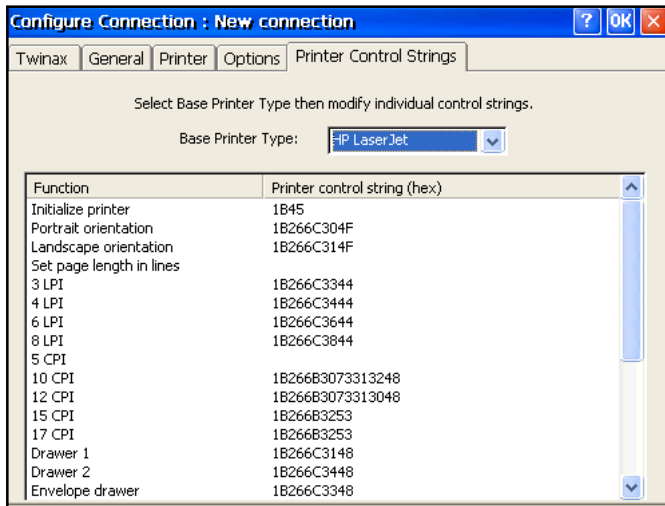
Configure Connection : New connection

? OK ×

Twinax | General | Printer | Options | Printer Control Strings

Select Base Printer Type then modify individual control strings.

Base Printer Type: HP LaserJet

| Function | Printer control string (hex) |
|---|---|
| Initialize printer | 1B45 |
| Portrait orientation | 1B266C304F |
| Landscape orientation | 1B266C314F |
| Set page length in lines | |
| 3 LPI | 1B266C3344 |
| 4 LPI | 1B266C3444 |
| 6 LPI | 1B266C3644 |
| 8 LPI | 1B266C3844 |
| 5 CPI | |
| 10 CPI | 1B266B3073313248 |
| 12 CPI | 1B266B3073313048 |
| 15 CPI | 1B266B3253 |
| 17 CPI | 1B266B3253 |
| Drawer 1 | 1B266C3148 |
| Drawer 2 | 1B266C3448 |
| Envelope drawer | 1B266C3348 |